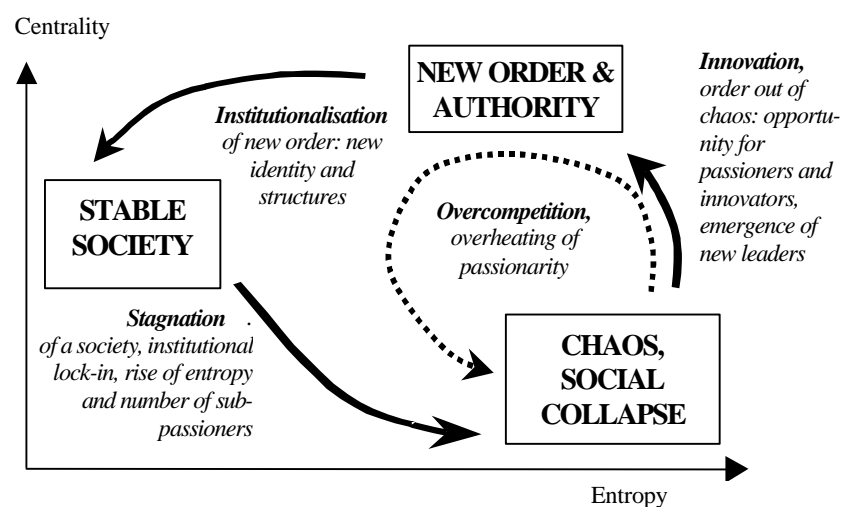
Centrality

NEW ORDER & AUTHORITY

*Innovation,* order out of chaos: opportunity for passioners and innovators, emergence of new leaders

*Institutionalisation* of new order: new identity and structures

STABLE SOCIETY

*Overcompetition,* overheating of passionarity

*Stagnation* . of a society, institutional lock-in, rise of entropy and number of subpassioners

CHAOS, SOCIAL COLLAPSE

Entropy